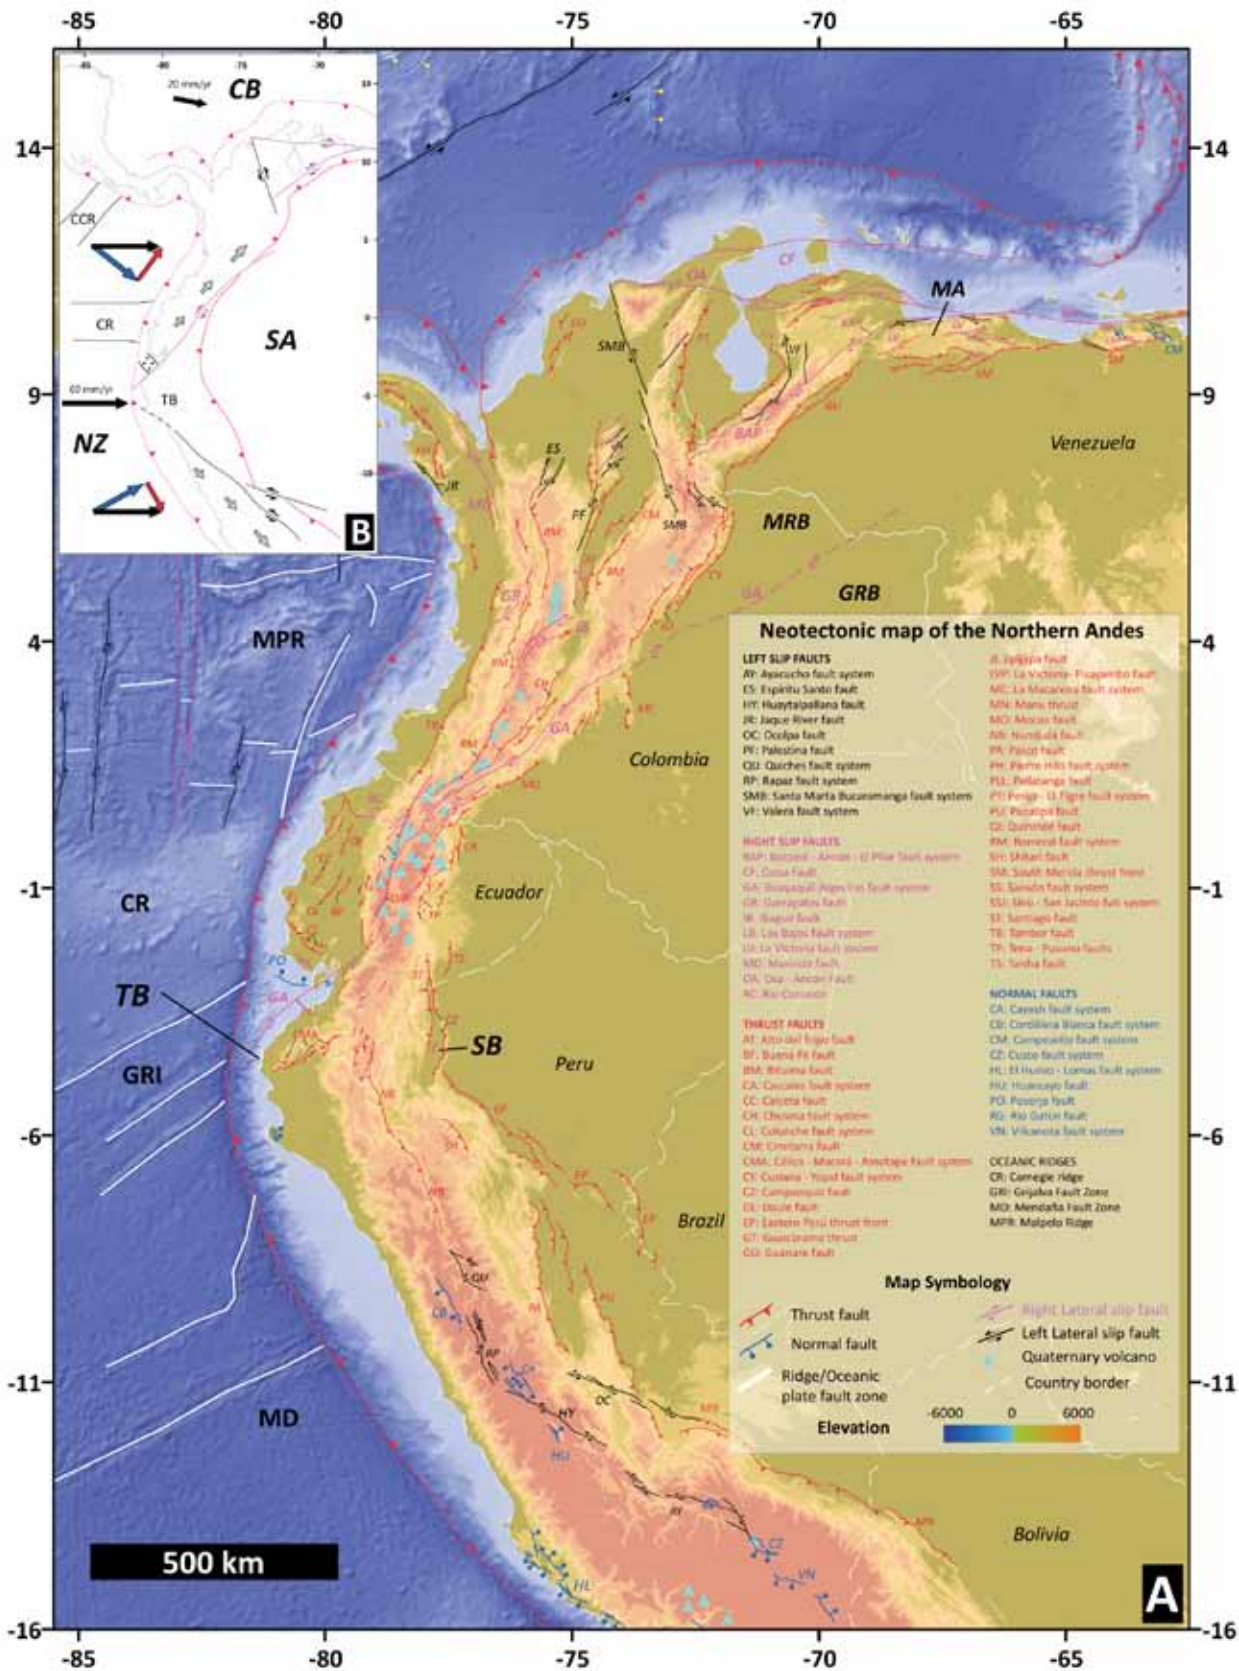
-85 -80 -75 -70 -65

14 9 4 -1 -6 -11 -16

20 mm/yr
CB
CCR
CR
SA
60 mm/yr
TB
NZ
B

MA
SMB
Venezuela
BAP
ES
PF
SMB
MRB
GRB
MPR
Colombia
Ecuador
CR
TB
GRI
SB
Peru
Brazil
MD
Bolivia
500 km
A

Neotectonic map of the Northern Andes

LEFT SLIP FAULTS
AY: Ayacucho fault system
ES: Espiritu Santo fault
HY: Huaytapallana fault
JR: Jaque River fault
OC: Ocolpa fault
PF: Palestina fault
QU: Quiches fault system
RP: Rapaz fault system
SMB: Santa Marta Bucaramanga fault system
VF: Valera fault system

RIGHT SLIP FAULTS
BAP: Boconó - Amote - El Pilar fault system
CF: Cuiza fault
GA: Guayaquil Algeciras fault system
GR: Garrapatas fault
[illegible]
LB: Los Bajos fault system
LV: La Victoria fault system
MO: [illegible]
OA: Oca - Ancón fault
RC: Rio Cenepa

THRUST FAULTS
AT: Alto del Trigo fault
BF: Buena Fe fault
BM: Bituima fault
CA: Cascales fault system
CC: Caicedo fault
CH: Chesma fault system
CL: Colonche fault system
CM: Cimitarra fault
CMA: Cilicia - Macará - Amotape fault system
CY: Cusiana - Yopal fault system
CZ: Campoquiz fault
DL: Doule fault
EP: Eastern Peru thrust front
GT: Guacamayo thrust
GU: Guanare fault

JL: Jipijapa fault
LVP: La Victoria - Pisayambo fault
MC: La Macarena fault system
MN: Manu thrust
MO: Mocoa fault
NB: Nombuila fault
PA: Pauca fault
PH: Pierre Hills fault system
PLL: Pallatanga fault
PT: Perija - El Tigre fault system
PU: Pucatpa fault
QI: Quinindé fault
RM: Romeral fault system
SH: Shikari fault
SM: South Merida thrust front
SS: Sandía fault system
SSJ: Siño - San Jacinto fault system
ST: Santiago fault
TB: Tambor fault
TP: Tena - Puyuno faults
TS: Tasha fault

NORMAL FAULTS
CA: Cazesh fault system
CB: Cordillera Blanca fault system
CM: Campesino fault system
CZ: Cusco fault system
HL: El Huisco - Lomas fault system
HU: Huancayo fault
PO: Posorja fault
RG: Rio Gatón fault
VN: Vilcanota fault system

OCEANIC RIDGES
CR: Carnegie ridge
GRI: Grijalva Fault Zone
MD: Mendaña Fault Zone
MPR: Malpelo Ridge

Map Symbology
Thrust fault
Normal fault
Ridge/Oceanic plate fault zone
Right Lateral slip fault
Left Lateral slip fault
Quaternary volcano
Country border
Elevation -6000 0 6000